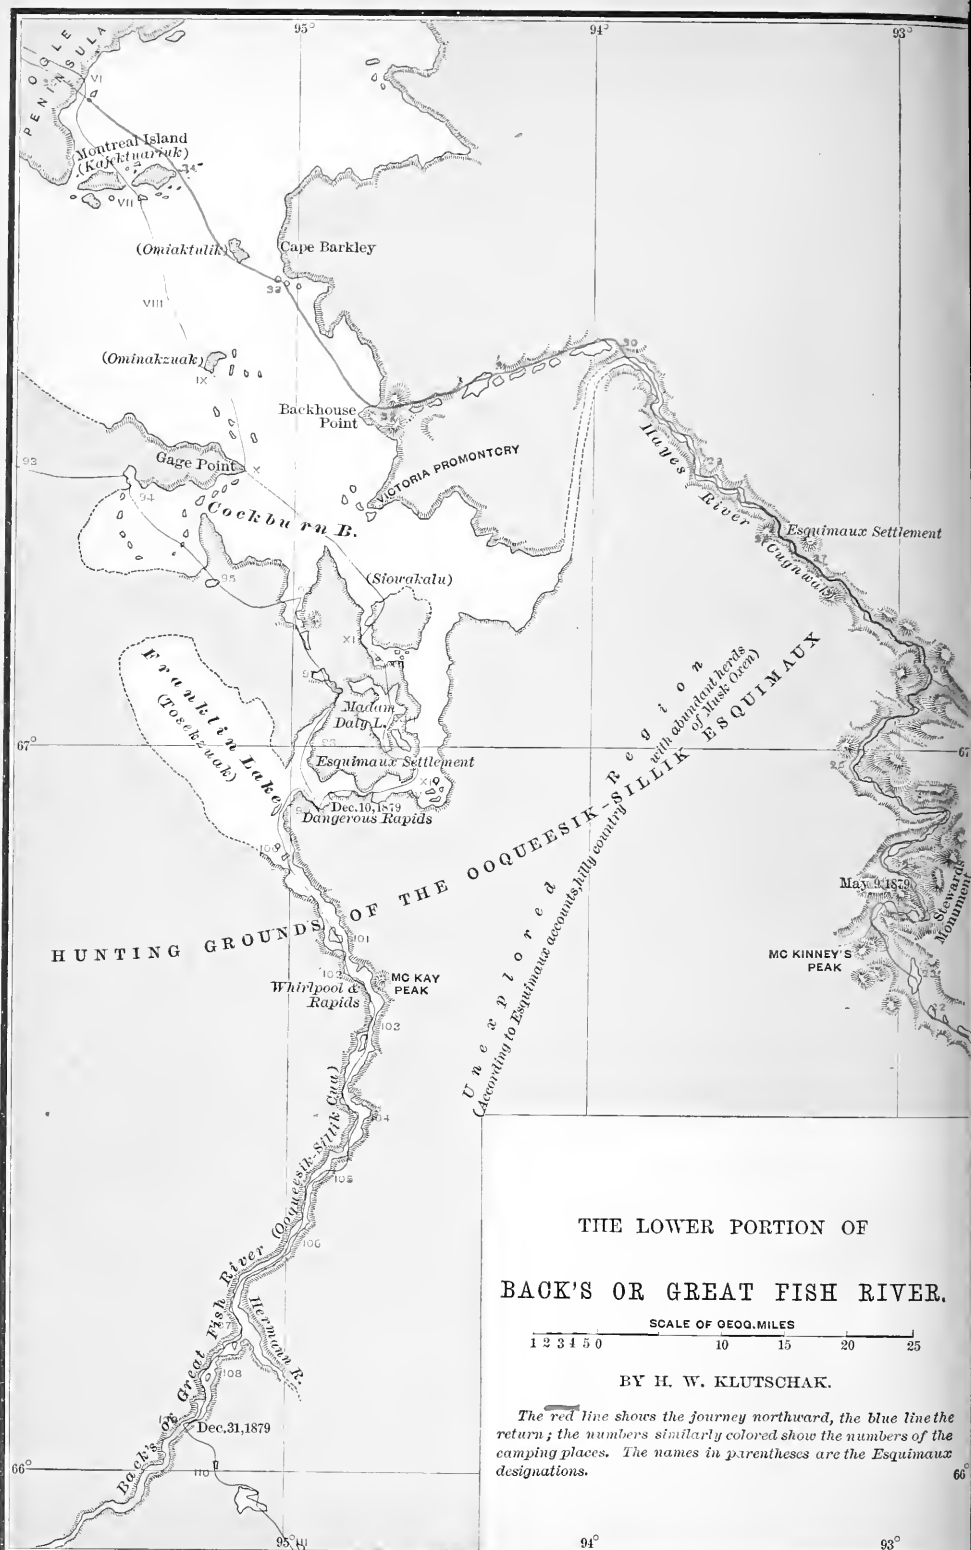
95°
94°
93°
PENINSULA
VI
Montreal Island
(Kajektuariuk)
34
VII
(Omiaktulik)
Cape Barkley
33
VIII
(Ominakzuak)
IX
30
Backhouse Point
32
Hayes River
(Cugnuak)
Esquimaux Settlement
93
Gage Point
X
94
Cockburn B.
VICTORIA PROMONTORY
95
(Siowakalu)
XI
XII
Franklin Lake
(Toseezuak)
Madam Daly L.
Esquimaux Settlement
XIV
67°
67
Dec.10,1879
Dangerous Rapids
Unexplored Region
(According to Esquimaux accounts, hilly country with abundant herds of Musk Oxen)
HUNTING GROUNDS OF THE OOQUEESIK-SILLIK ESQUIMAUX
May 9, 1879
Steward's Monument
MC KINNEY'S PEAK
101
102
Whirlpool & Rapids
MC KAY PEAK
103
104
105
106
Back's or Great Fish River (Ooqueesik-Sillik Cua)
Hermann R.
107
108
Dec.31,1879
110
66°
66°
95°
94°
93°

THE LOWER PORTION OF

BACK'S OR GREAT FISH RIVER.

SCALE OF GEOG.MILES
1 2 3 4 5 0 10 15 20 25

BY H. W. KLUTSCHAK.

The red line shows the journey northward, the blue line the return; the numbers similarly colored show the numbers of the camping places. The names in parentheses are the Esquimaux designations.